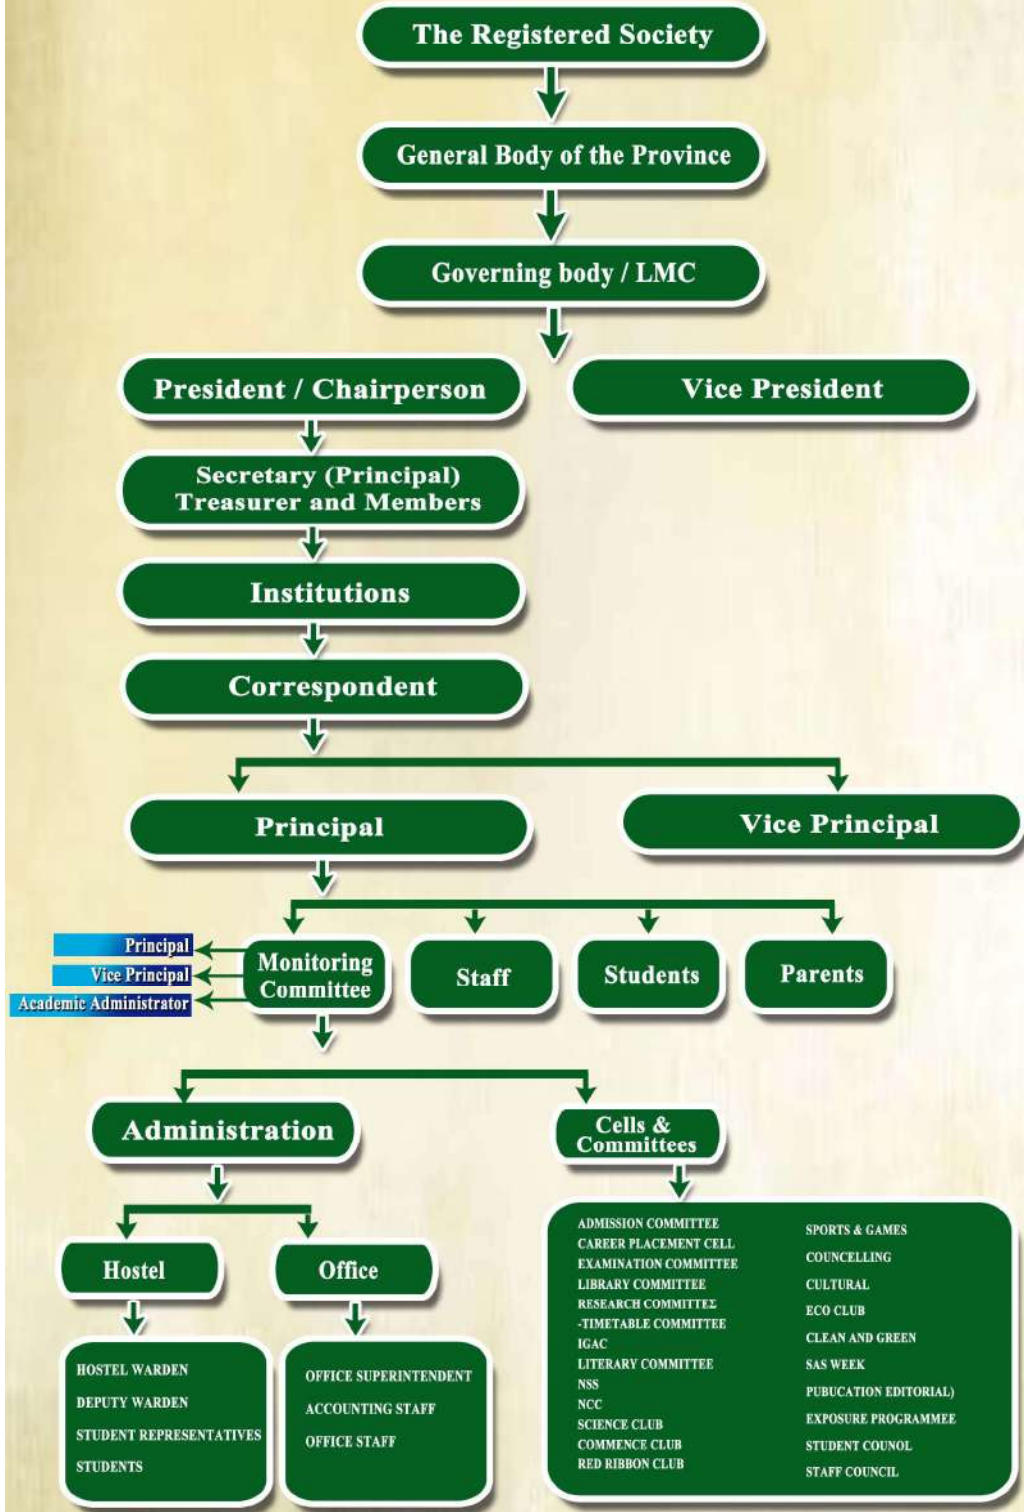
The Registered Society

General Body of the Province

Governing body / LMC

President / Chairperson

Vice President

Secretary (Principal)
Treasurer and Members

Institutions

Correspondent

Principal

Vice Principal

Principal
Vice Principal
Academic Administrator

Monitoring Committee

Staff

Students

Parents

Administration

Cells & Committees

Hostel

Office

HOSTEL WARDEN
DEPUTY WARDEN
STUDENT REPRESENTATIVES
STUDENTS

OFFICE SUPERINTENDENT
ACCOUNTING STAFF
OFFICE STAFF

ADMISSION COMMITTEE
CAREER PLACEMENT CELL
EXAMINATION COMMITTEE
LIBRARY COMMITTEE
RESEARCH COMMITTEΣ
-TIMETABLE COMMITTEE
IGAC
LITERARY COMMITTEE
NSS
NCC
SCIENCE CLUB
COMMENCE CLUB
RED RIBBON CLUB

SPORTS & GAMES
COUNCELLING
CULTURAL
ECO CLUB
CLEAN AND GREEN
SAS WEEK
PUBUCATION EDITORIAL)
EXPOSURE PROGRAMMEE
STUDENT COUNOL
STAFF COUNCIL